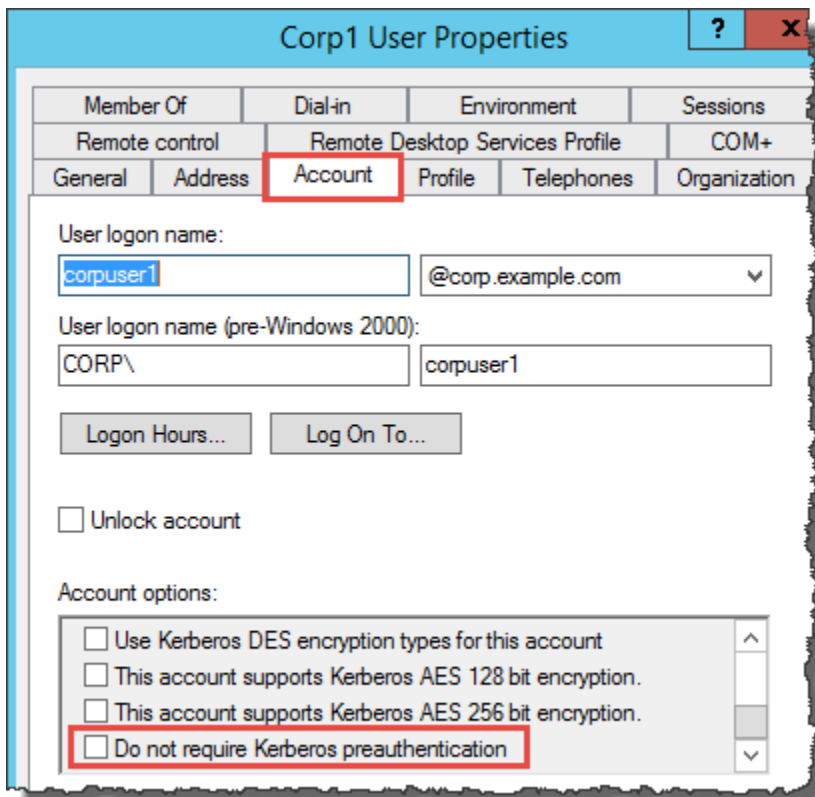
Corp1 User Properties

?

X

Member Of

Dial-in

Environment

Sessions

Remote control

Remote Desktop Services Profile

COM+

General

Address

Account

Profile

Telephones

Organization

User logon name:

corpuser1

@corp.example.com

User logon name (pre-Windows 2000):

CORP\

corpuser1

Logon Hours...

Log On To...

Unlock account

Account options:

Use Kerberos DES encryption types for this account

This account supports Kerberos AES 128 bit encryption.

This account supports Kerberos AES 256 bit encryption.

Do not require Kerberos preauthentication